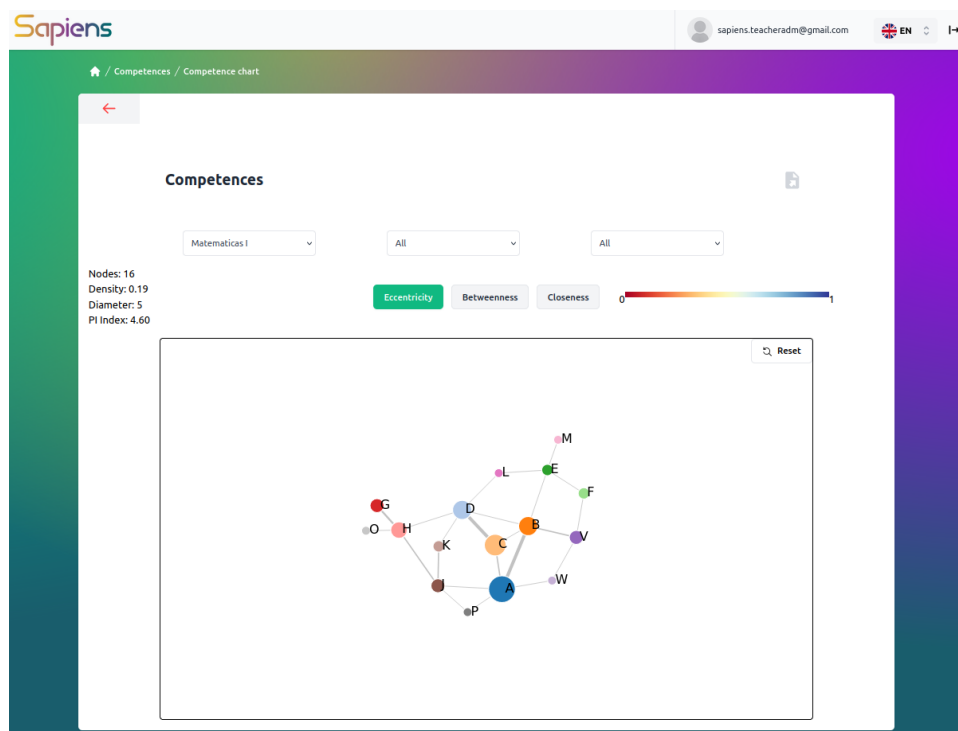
Sapiens

sapiens.teacheradm@gmail.com EN

Competences / Competence chart

Competences

Matematicas I
All
All

Nodes: 16
Density: 0.19
Diameter: 5
PI Index: 4.60

Eccentricity Betweenness Closeness

0 1

Reset

M
L
E
F
G
D
O
H
B
K
C
V
J
A
W
P